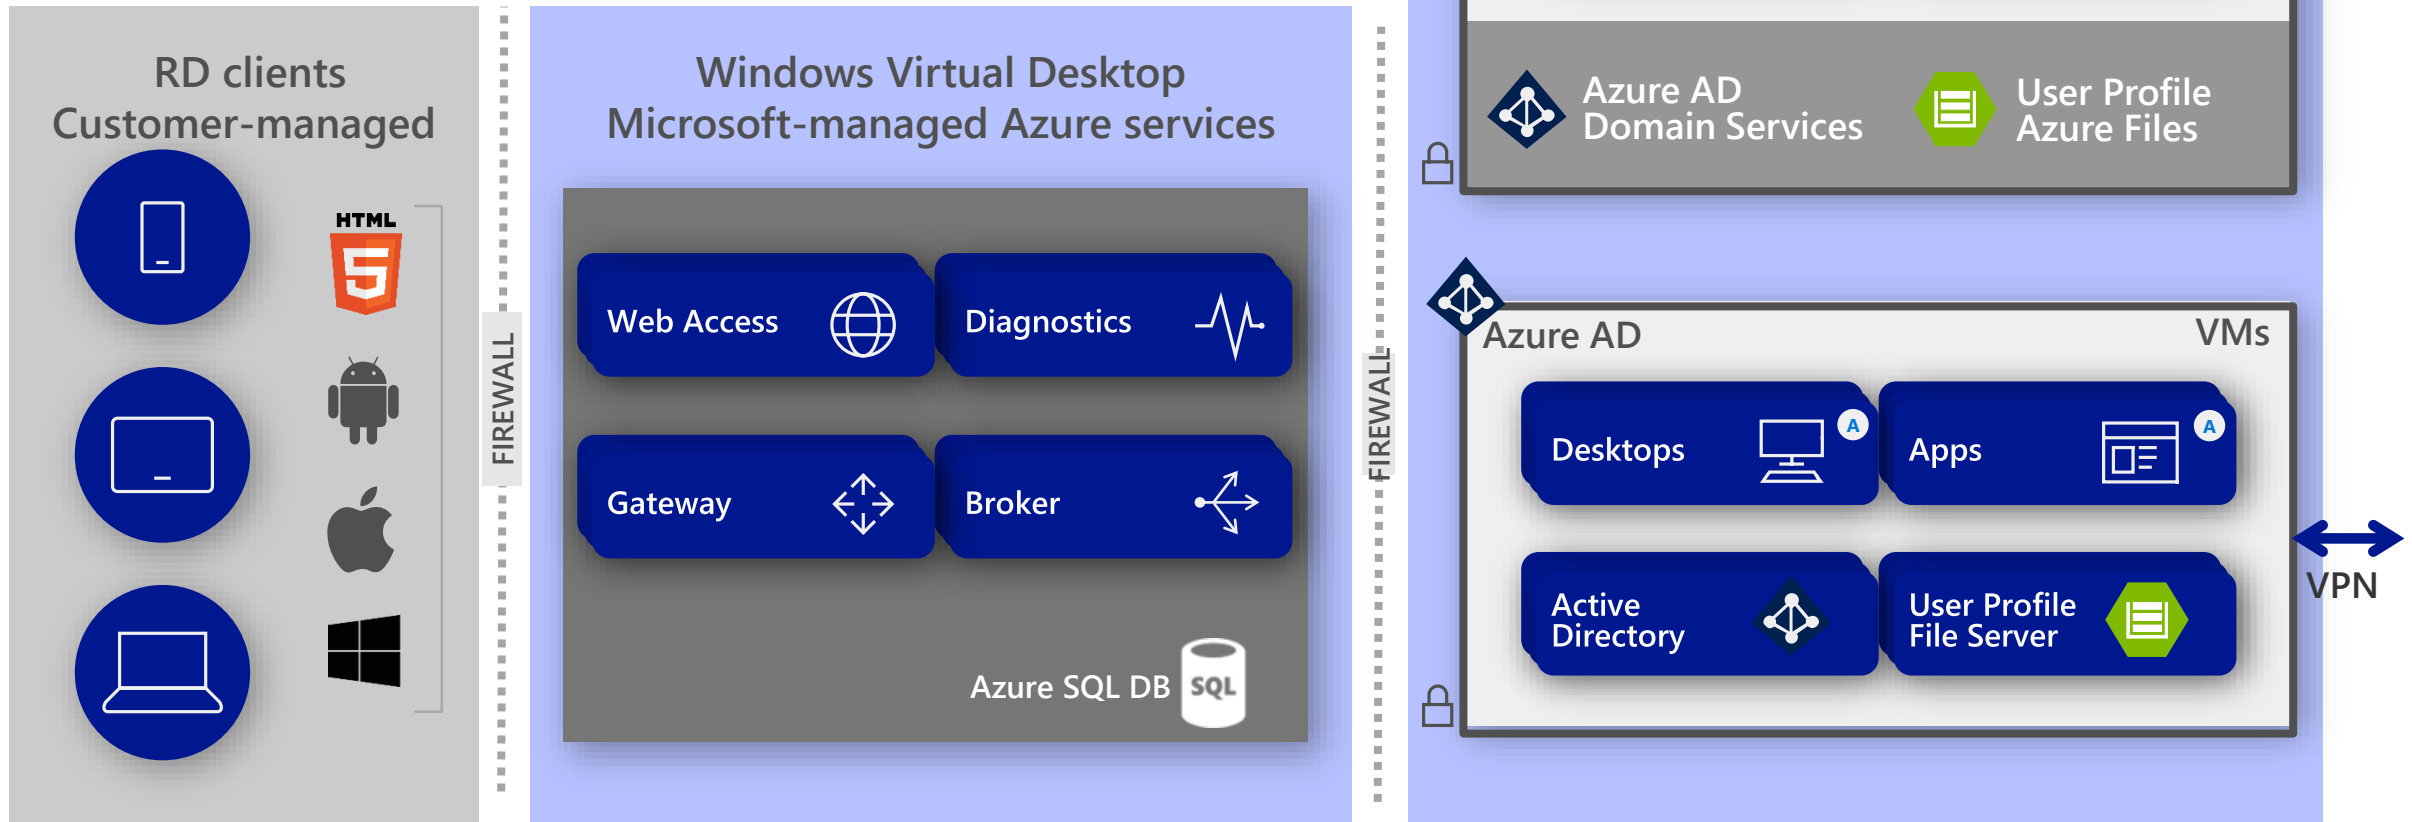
RD clients
Customer-managed

HTML

FIREWALL

Windows Virtual Desktop
Microsoft-managed Azure services

Web Access

Diagnostics

Gateway

Broker

Azure SQL DB

SQL

FIREWALL

Azure AD
Domain Services

User Profile
Azure Files

Azure AD

VMs

Desktops

A

Apps

A

Active
Directory

User Profile
File Server

VPN